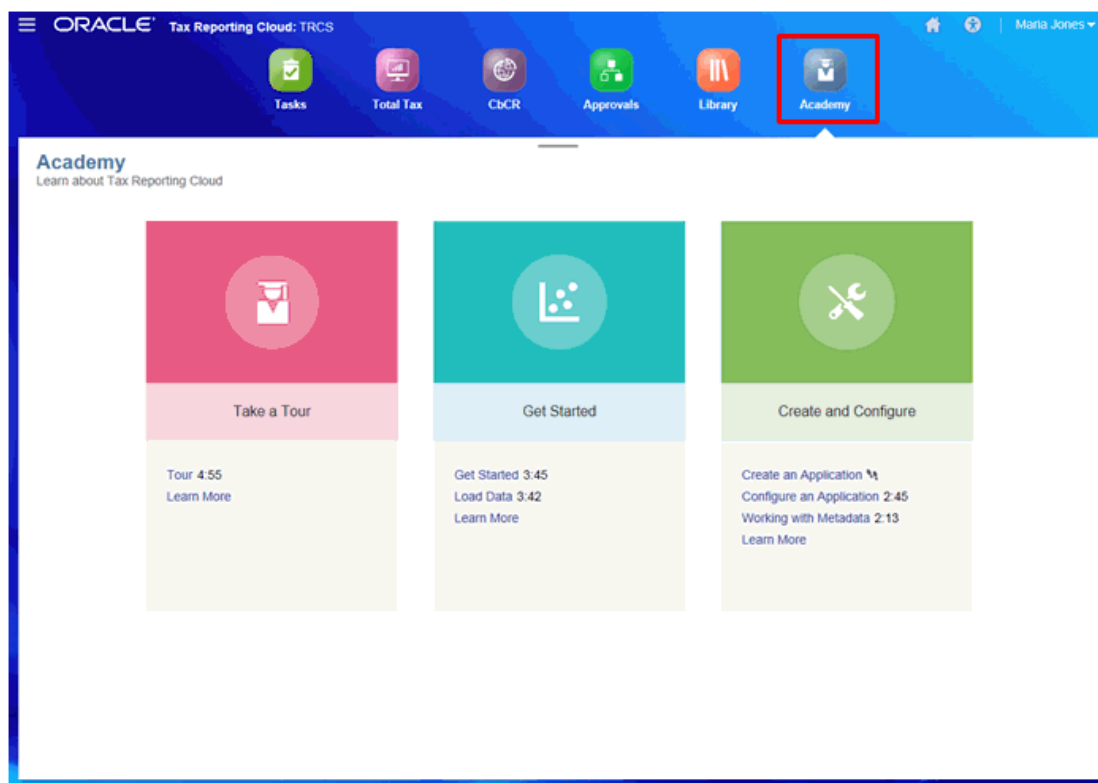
ORACLE Tax Reporting Cloud: TRCS

Maria Jones

Tasks
Total Tax
CbCR
Approvals
Library
Academy

Academy
Learn about Tax Reporting Cloud

Take a Tour

Tour 4:55
Learn More

Get Started

Get Started 3:45
Load Data 3:42
Learn More

Create and Configure

Create an Application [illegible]
Configure an Application 2:45
Working with Metadata 2:13
Learn More